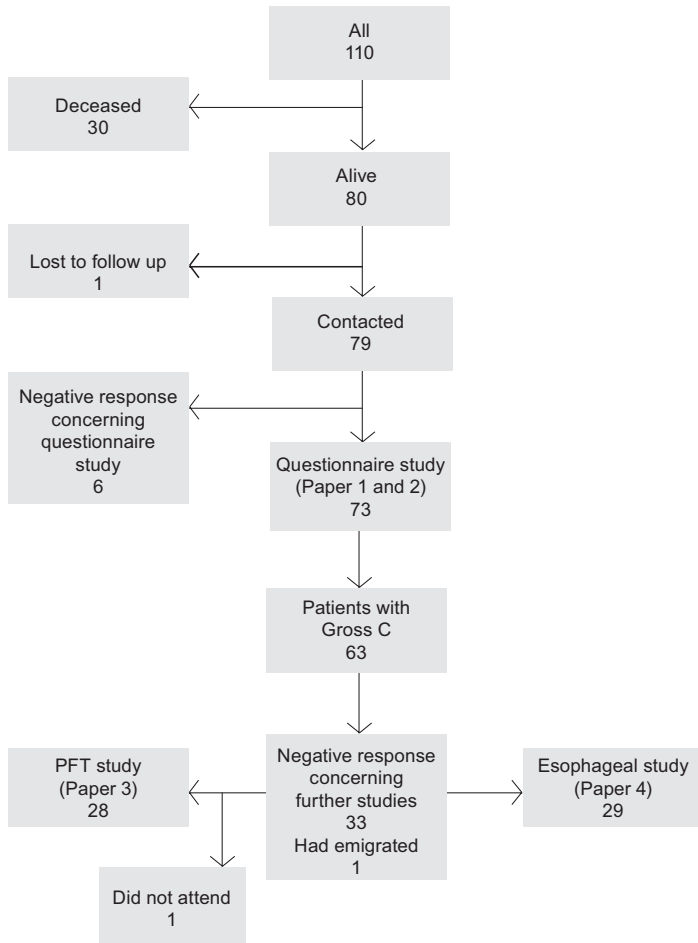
All
110

Deceased
30

Alive
80

Lost to follow up
1

Contacted
79

Negative response concerning questionnaire study
6

Questionnaire study (Paper 1 and 2)
73

Patients with Gross C
63

PFT study (Paper 3)
28

Negative response concerning further studies
33
Had emigrated
1

Esophageal study (Paper 4)
29

Did not attend
1